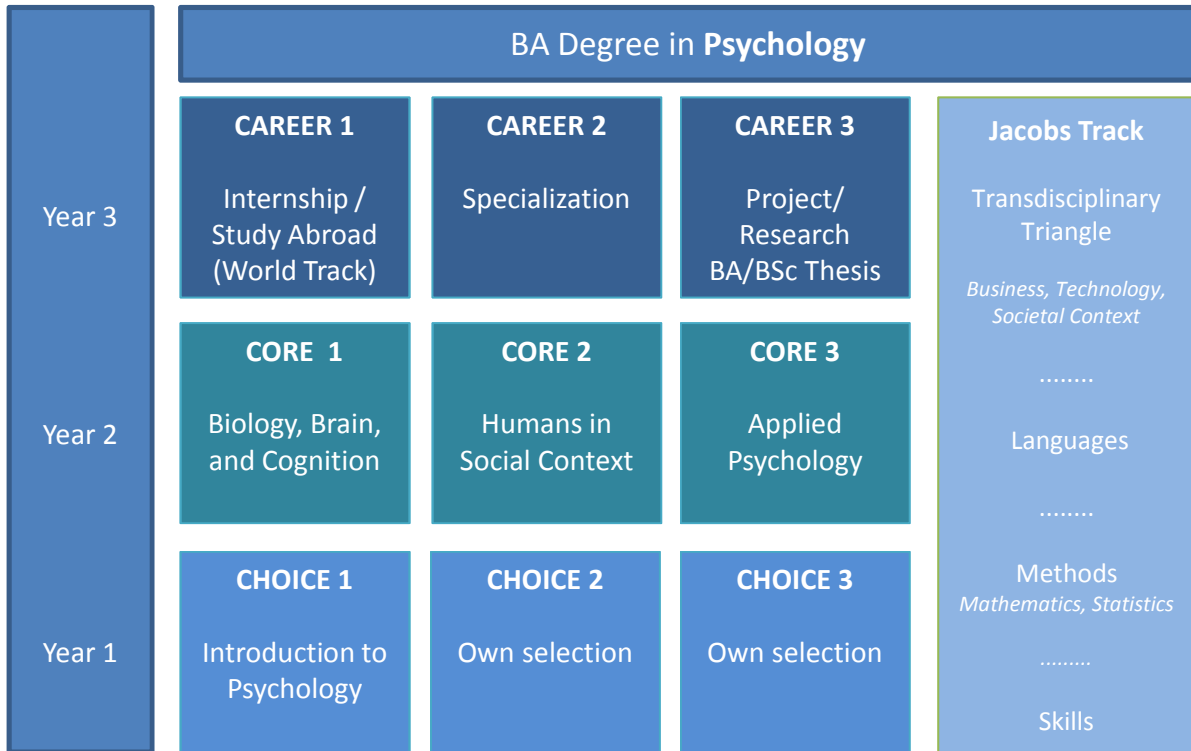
BA Degree in **Psychology**

Year 3

Year 2

Year 1

**CAREER 1**
Internship / Study Abroad (World Track)

**CAREER 2**
Specialization

**CAREER 3**
Project/ Research BA/BSc Thesis

**CORE 1**
Biology, Brain, and Cognition

**CORE 2**
Humans in Social Context

**CORE 3**
Applied Psychology

**CHOICE 1**
Introduction to Psychology

**CHOICE 2**
Own selection

**CHOICE 3**
Own selection

**Jacobs Track**

Transdisciplinary Triangle

*Business, Technology, Societal Context*

........

Languages

........

Methods
*Mathematics, Statistics*

.........

Skills